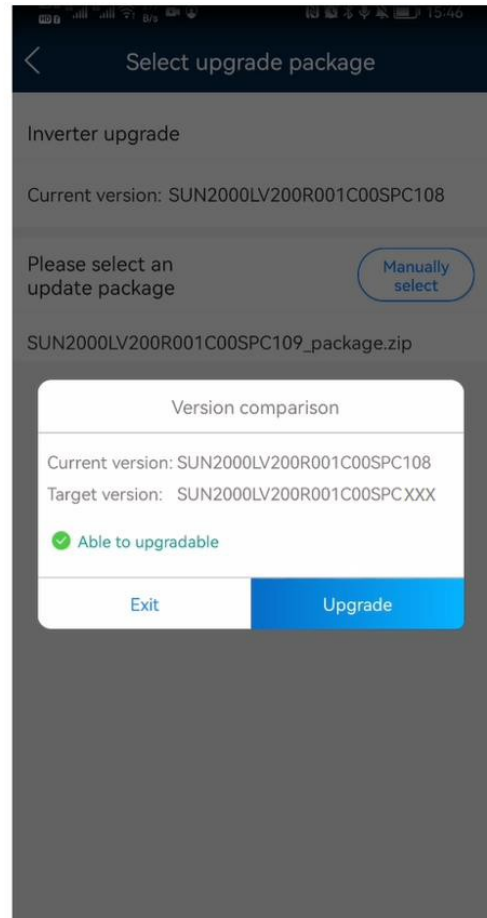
B/s 15:46

Select upgrade package

Inverter upgrade

Current version: SUN2000LV200R001C00SPC108

Please select an update package

Manually select

SUN2000LV200R001C00SPC109_package.zip

Version comparison

Current version: SUN2000LV200R001C00SPC108

Target version: SUN2000LV200R001C00SPCXXX

Able to upgradable

Exit

Upgrade